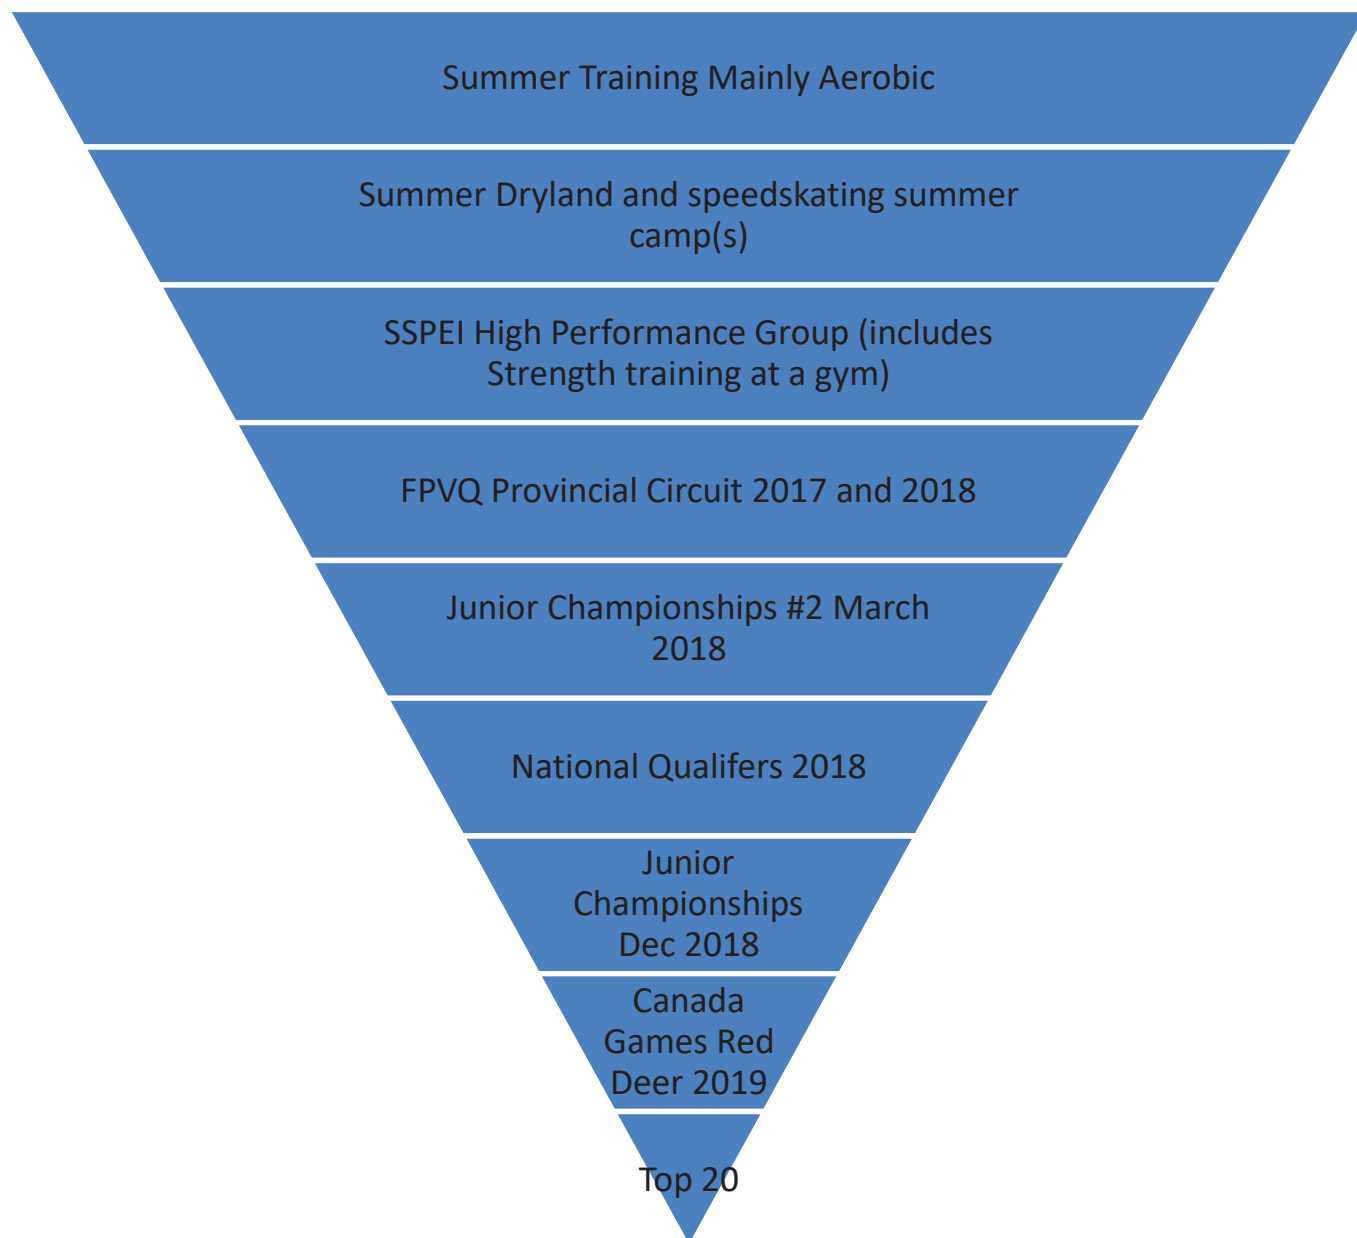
Summer Training Mainly Aerobic

Summer Dryland and speedskating summer camp(s)

SSPEI High Performance Group (includes Strength training at a gym)

FPVQ Provincial Circuit 2017 and 2018

Junior Championships #2 March 2018

National Qualifers 2018

Junior Championships Dec 2018

Canada Games Red Deer 2019

Top 20